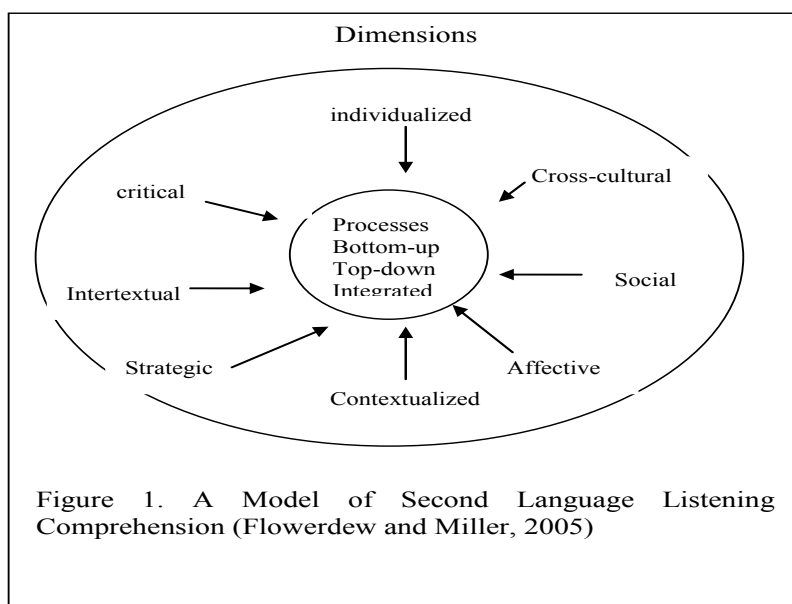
Dimensions

individualized

critical

Cross-cultural

Processes
Bottom-up
Top-down
Integrated

Intertextual

Social

Strategic

Affective

Contextualized

Figure 1. A Model of Second Language Listening Comprehension (Flowerdew and Miller, 2005)